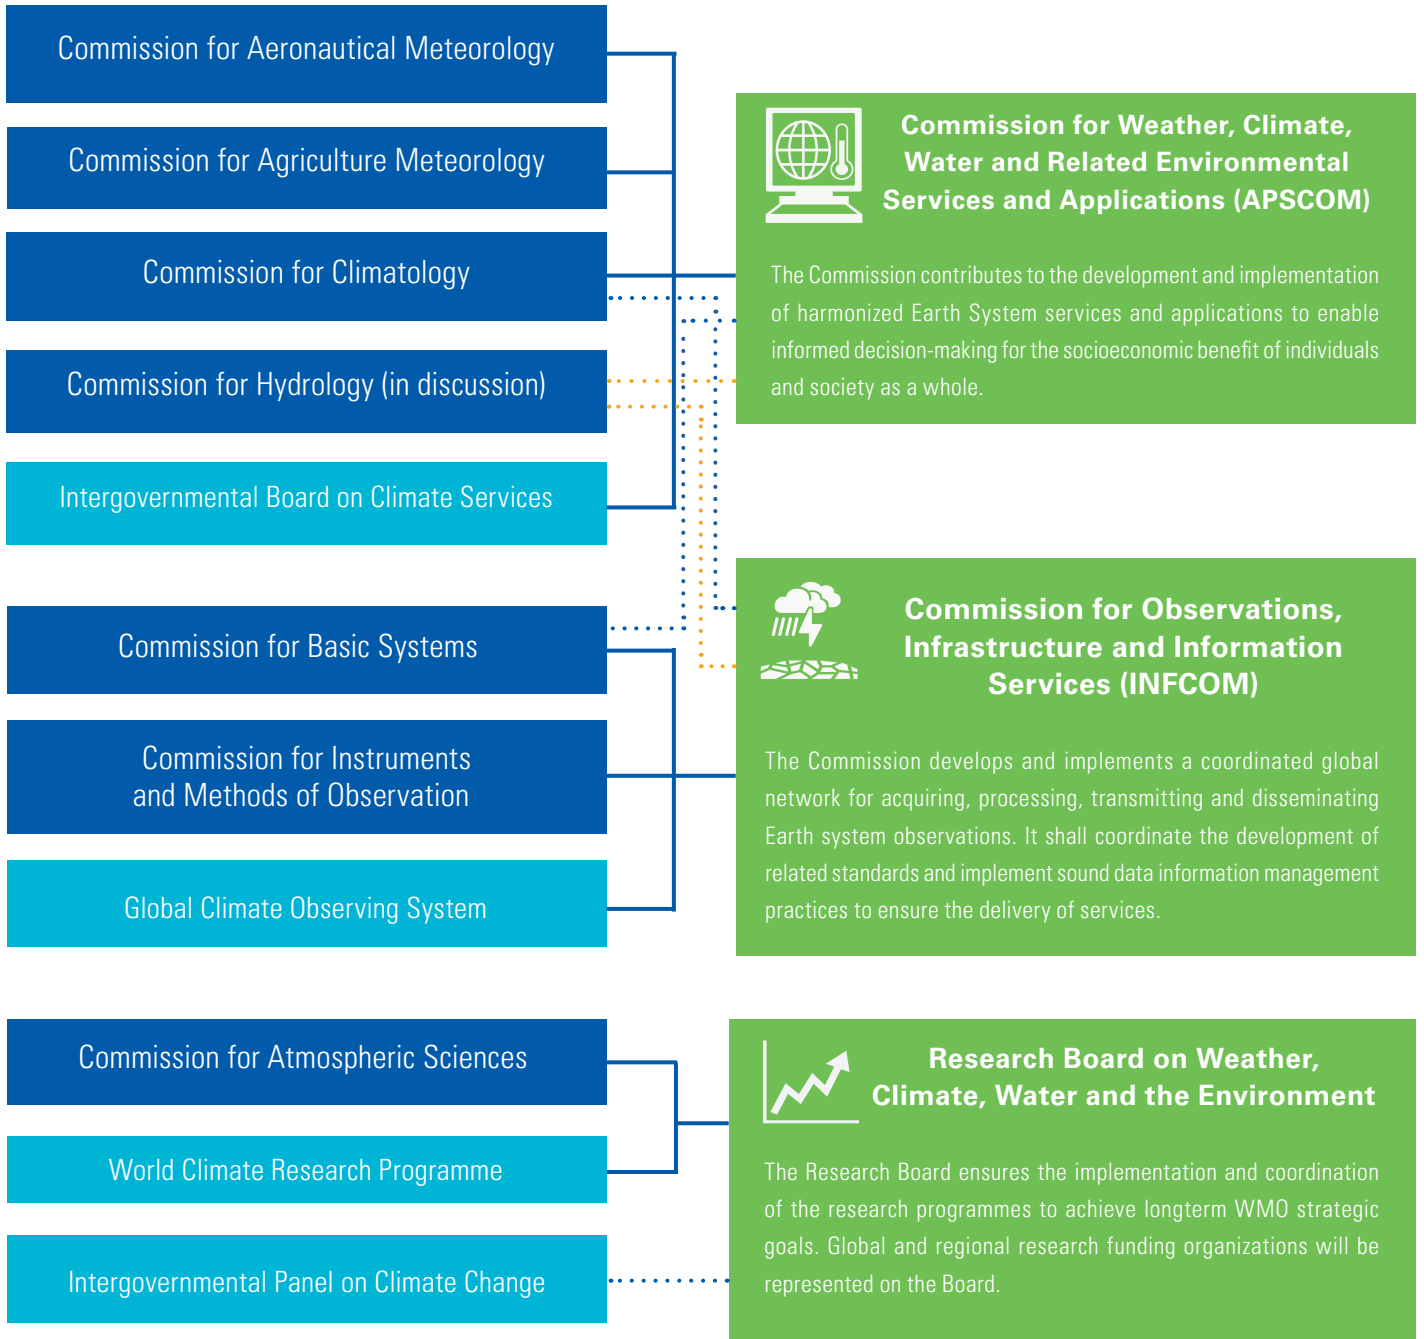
Commission for Aeronautical Meteorology

Commission for Agriculture Meteorology

Commission for Climatology

Commission for Hydrology (in discussion)

Intergovernmental Board on Climate Services

Commission for Weather, Climate, Water and Related Environmental Services and Applications (APSCOM)

The Commission contributes to the development and implementation of harmonized Earth System services and applications to enable informed decision-making for the socioeconomic benefit of individuals and society as a whole.

Commission for Basic Systems

Commission for Instruments and Methods of Observation

Global Climate Observing System

Commission for Observations, Infrastructure and Information Services (INFCOM)

The Commission develops and implements a coordinated global network for acquiring, processing, transmitting and disseminating Earth system observations. It shall coordinate the development of related standards and implement sound data information management practices to ensure the delivery of services.

Commission for Atmospheric Sciences

World Climate Research Programme

Intergovernmental Panel on Climate Change

Research Board on Weather, Climate, Water and the Environment

The Research Board ensures the implementation and coordination of the research programmes to achieve longterm WMO strategic goals. Global and regional research funding organizations will be represented on the Board.